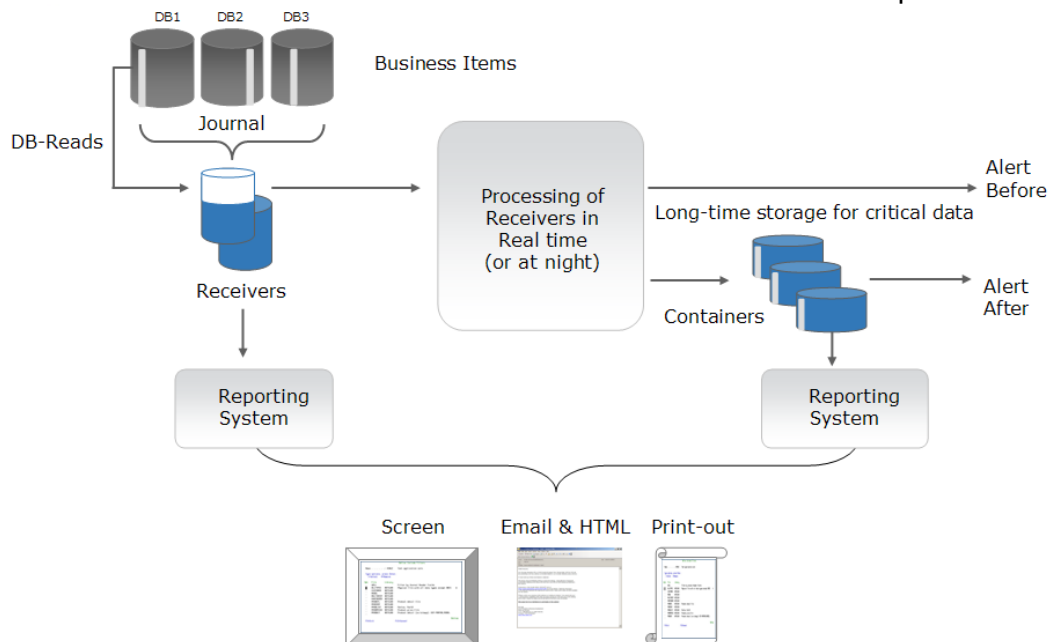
DB1 DB2 DB3

Business Items

Journal

DB-Reads

Receivers

Processing of Receivers in Real time (or at night)

Alert Before

Long-time storage for critical data

Containers

Alert After

Reporting System

Reporting System

Screen

Email & HTML

Print-out